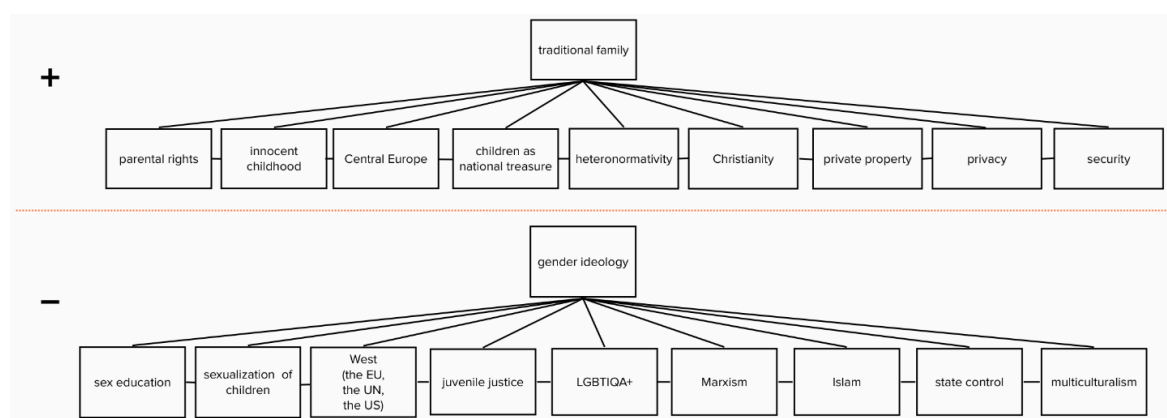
+

traditional family

parental rights

innocent childhood

Central Europe

children as national treasure

heteronormativity

Christianity

private property

privacy

security

–

gender ideology

sex education

sexualization of children

West (the EU, the UN, the US)

juvenile justice

LGBTIQA+

Marxism

Islam

state control

multiculturalism